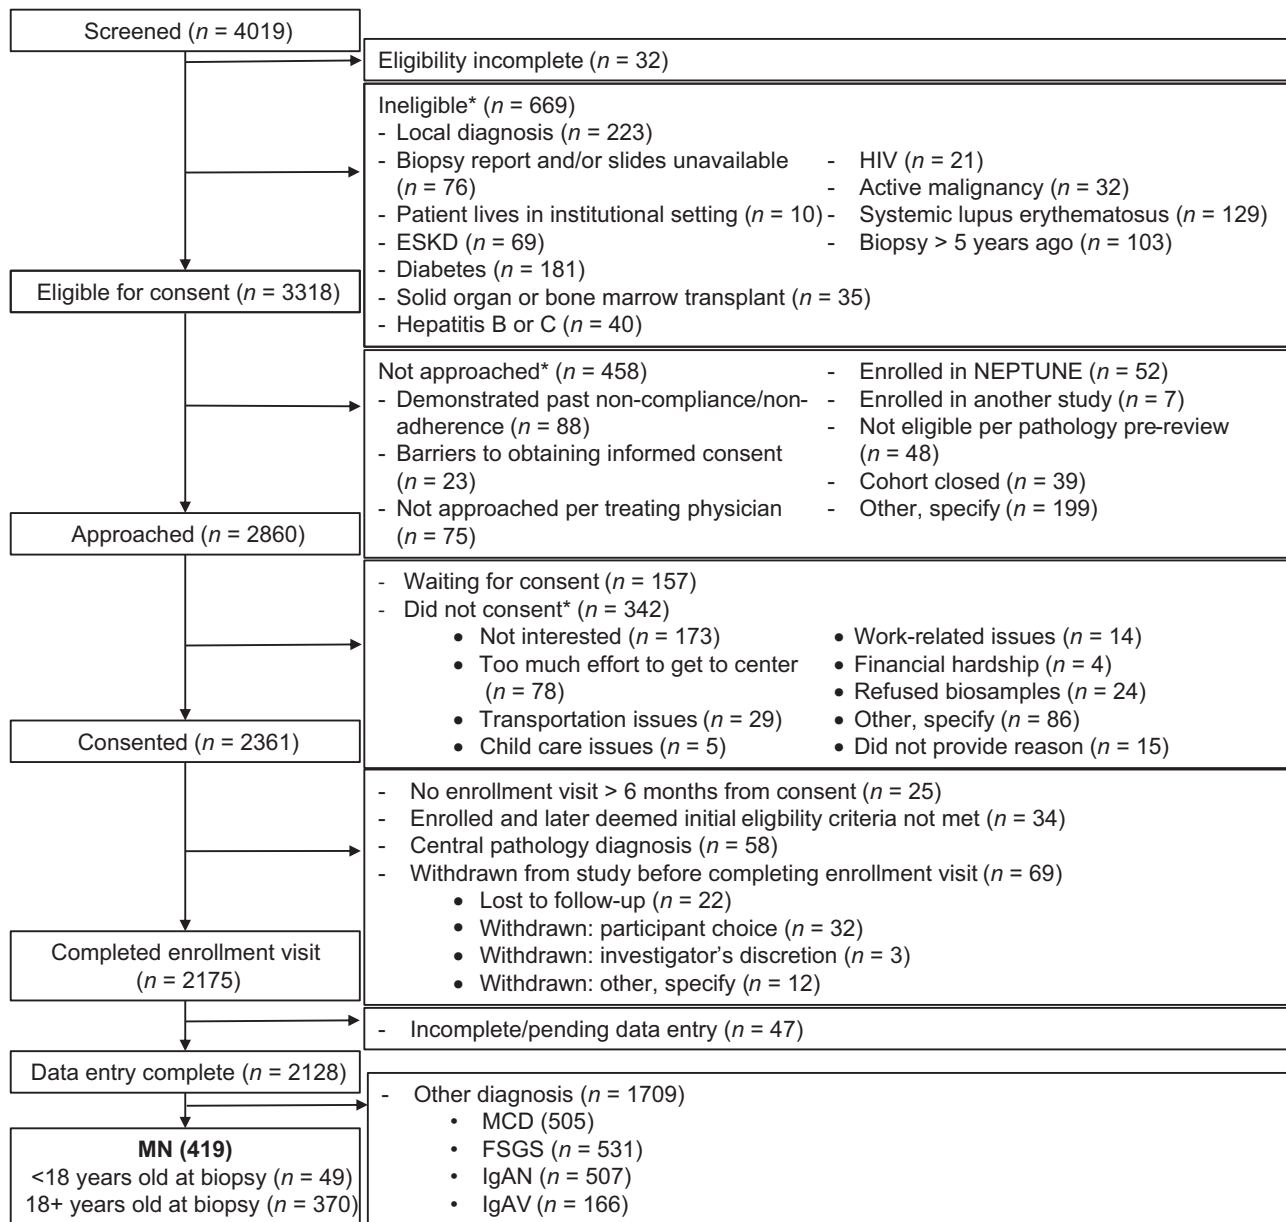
Screened ($n$ = 4019)

Eligibility incomplete ($n$ = 32)

Ineligible* ($n$ = 669)
- Local diagnosis ($n$ = 223)
- Biopsy report and/or slides unavailable ($n$ = 76)
- Patient lives in institutional setting ($n$ = 10)
- ESKD ($n$ = 69)
- Diabetes ($n$ = 181)
- Solid organ or bone marrow transplant ($n$ = 35)
- Hepatitis B or C ($n$ = 40)
- HIV ($n$ = 21)
- Active malignancy ($n$ = 32)
- Systemic lupus erythematosus ($n$ = 129)
- Biopsy > 5 years ago ($n$ = 103)

Eligible for consent ($n$ = 3318)

Not approached* ($n$ = 458)
- Demonstrated past non-compliance/non-adherence ($n$ = 88)
- Barriers to obtaining informed consent ($n$ = 23)
- Not approached per treating physician ($n$ = 75)
- Enrolled in NEPTUNE ($n$ = 52)
- Enrolled in another study ($n$ = 7)
- Not eligible per pathology pre-review ($n$ = 48)
- Cohort closed ($n$ = 39)
- Other, specify ($n$ = 199)

Approached ($n$ = 2860)

- Waiting for consent ($n$ = 157)
- Did not consent* ($n$ = 342)
• Not interested ($n$ = 173)
• Too much effort to get to center ($n$ = 78)
• Transportation issues ($n$ = 29)
• Child care issues ($n$ = 5)
• Work-related issues ($n$ = 14)
• Financial hardship ($n$ = 4)
• Refused biosamples ($n$ = 24)
• Other, specify ($n$ = 86)
• Did not provide reason ($n$ = 15)

Consented ($n$ = 2361)

- No enrollment visit > 6 months from consent ($n$ = 25)
- Enrolled and later deemed initial eligbility criteria not met ($n$ = 34)
- Central pathology diagnosis ($n$ = 58)
- Withdrawn from study before completing enrollment visit ($n$ = 69)
• Lost to follow-up ($n$ = 22)
• Withdrawn: participant choice ($n$ = 32)
• Withdrawn: investigator's discretion ($n$ = 3)
• Withdrawn: other, specify ($n$ = 12)

Completed enrollment visit ($n$ = 2175)

- Incomplete/pending data entry ($n$ = 47)

Data entry complete ($n$ = 2128)

- Other diagnosis ($n$ = 1709)
• MCD (505)
• FSGS ($n$ = 531)
• IgAN ($n$ = 507)
• IgAV ($n$ = 166)

MN (419)
<18 years old at biopsy ($n$ = 49)
18+ years old at biopsy ($n$ = 370)